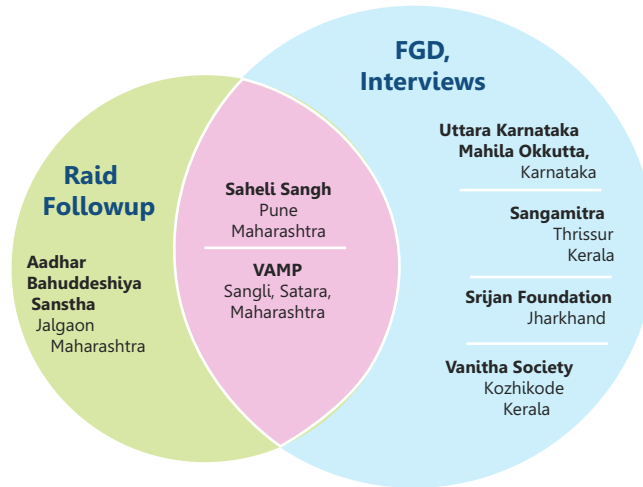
FGD, Interviews

Raid Followup

Aadhar Bahuddeshiya Sanstha
Jalgaon
Maharashtra

Saheli Sangh
Pune
Maharashtra

VAMP
Sangli, Satara,
Maharashtra

Uttara Karnataka Mahila Okkutta,
Karnataka

Sangamitra
Thrissur
Kerala

Srijan Foundation
Jharkhand

Vanitha Society
Kozhikode
Kerala